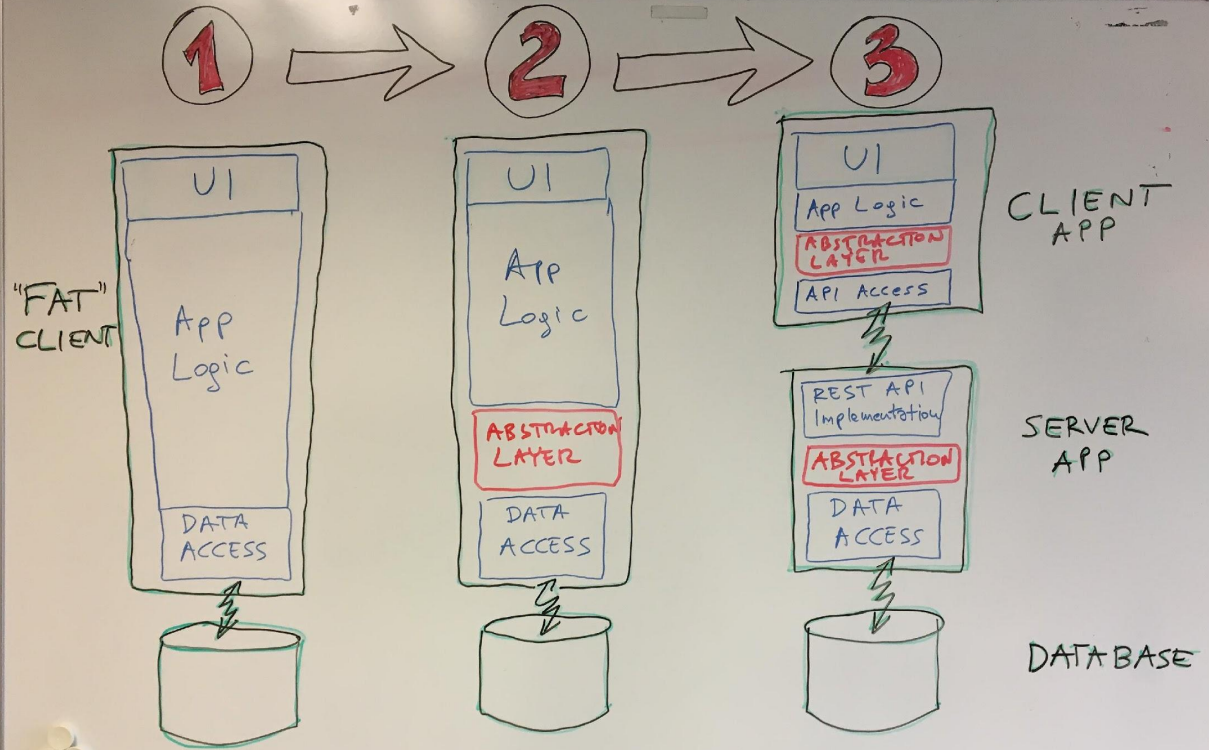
1

2

3

"FAT" CLIENT

UI

App Logic

DATA ACCESS

UI

App Logic

ABSTRACTION LAYER

DATA ACCESS

UI

App Logic

ABSTRACTION LAYER

API Access

CLIENT APP

REST API Implementation

ABSTRACTION LAYER

DATA ACCESS

SERVER APP

DATABASE